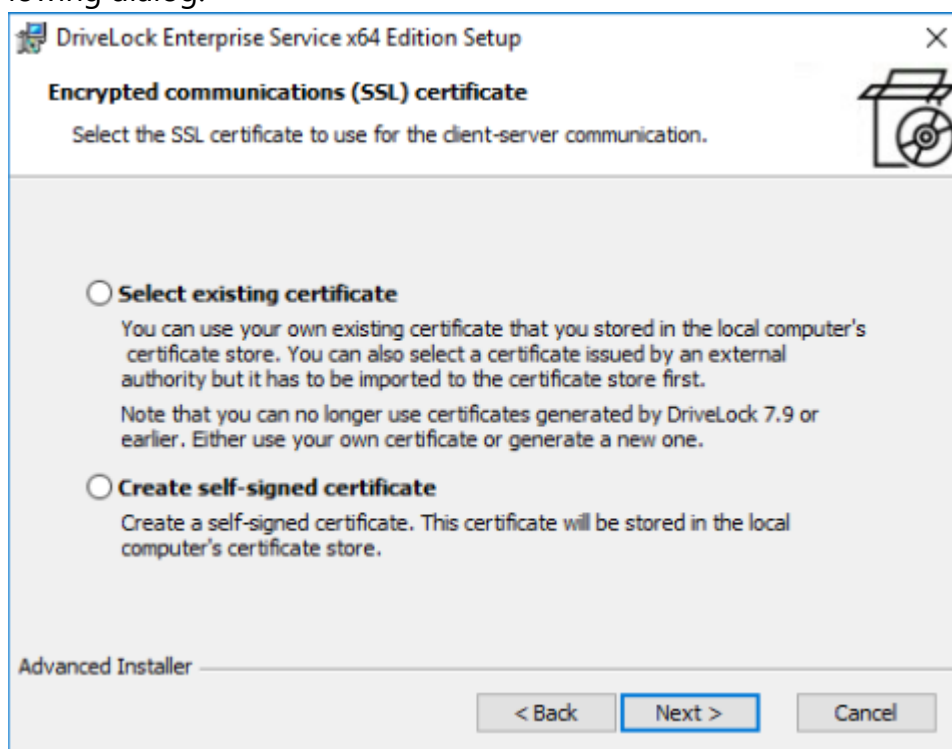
lowing dialog:

DriveLock Enterprise Service x64 Edition Setup

×

Encrypted communications (SSL) certificate

Select the SSL certificate to use for the client-server communication.

Select existing certificate

You can use your own existing certificate that you stored in the local computer's certificate store. You can also select a certificate issued by an external authority but it has to be imported to the certificate store first.

Note that you can no longer use certificates generated by DriveLock 7.9 or earlier. Either use your own certificate or generate a new one.

Create self-signed certificate

Create a self-signed certificate. This certificate will be stored in the local computer's certificate store.

Advanced Installer

< Back

Next >

Cancel